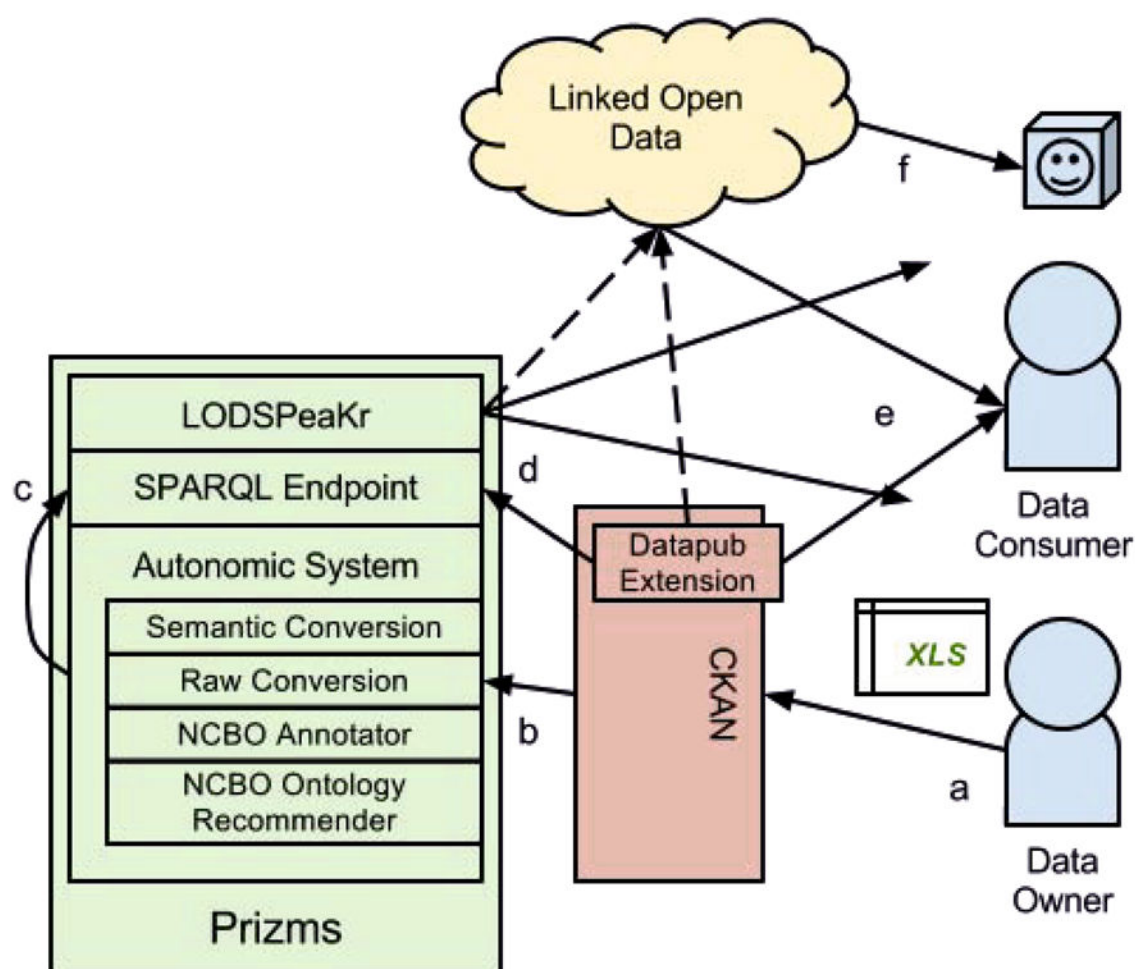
Linked Open Data

f

LODSPeaKr

SPARQL Endpoint

Autonomic System

Semantic Conversion

Raw Conversion

NCBO Annotator

NCBO Ontology Recommender

Prizms

c

d

e

b

a

Datapub Extension

CKAN

XLS

Data Consumer

Data Owner